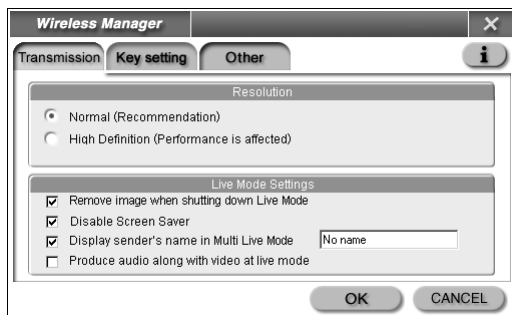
Wireless Manager

Transmission | Key setting | Other

Resolution

Normal (Recommendation)

High Definition (Performance is affected)

Live Mode Settings

Remove image when shutting down Live Mode

Disable Screen Saver

Display sender's name in Multi Live Mode

No name

Produce audio along with video at live mode

OK

CANCEL